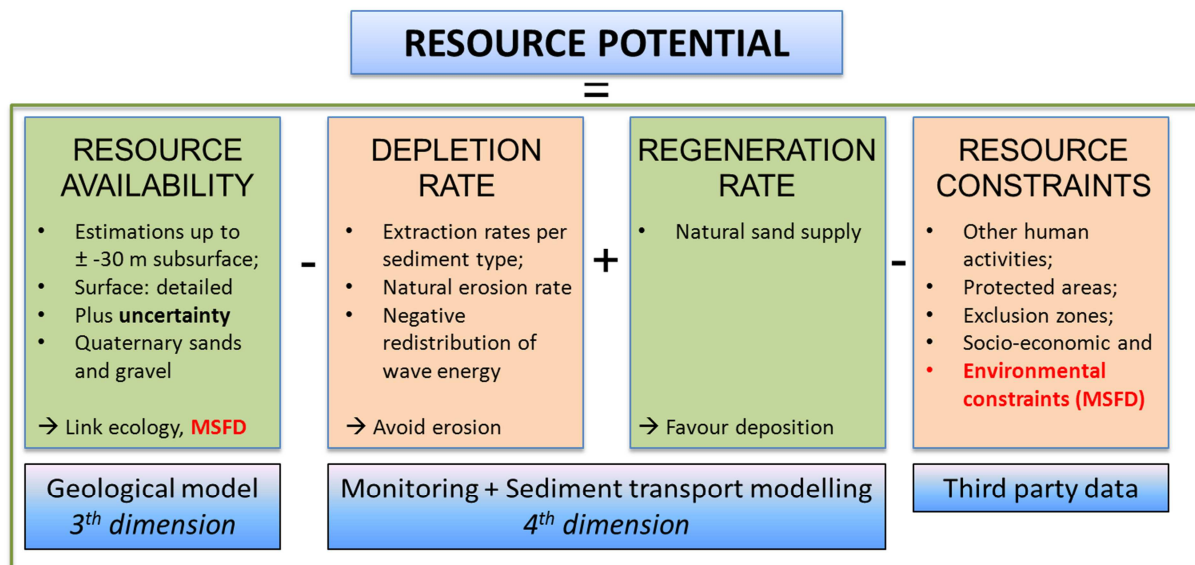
RESOURCE POTENTIAL

=

RESOURCE AVAILABILITY

- Estimations up to ± -30 m subsurface;
- Surface: detailed
- Plus **uncertainty**
- Quaternary sands and gravel

→ Link ecology, MSFD

-

DEPLETION RATE

- Extraction rates per sediment type;
- Natural erosion rate
- Negative redistribution of wave energy

→ Avoid erosion

+

REGENERATION RATE

- Natural sand supply

→ Favour deposition

-

RESOURCE CONSTRAINTS

- Other human activities;
- Protected areas;
- Exclusion zones;
- Socio-economic and
- **Environmental constraints (MSFD)**

Geological model
*3$^{th}$ dimension*

Monitoring + Sediment transport modelling
*4$^{th}$ dimension*

Third party data